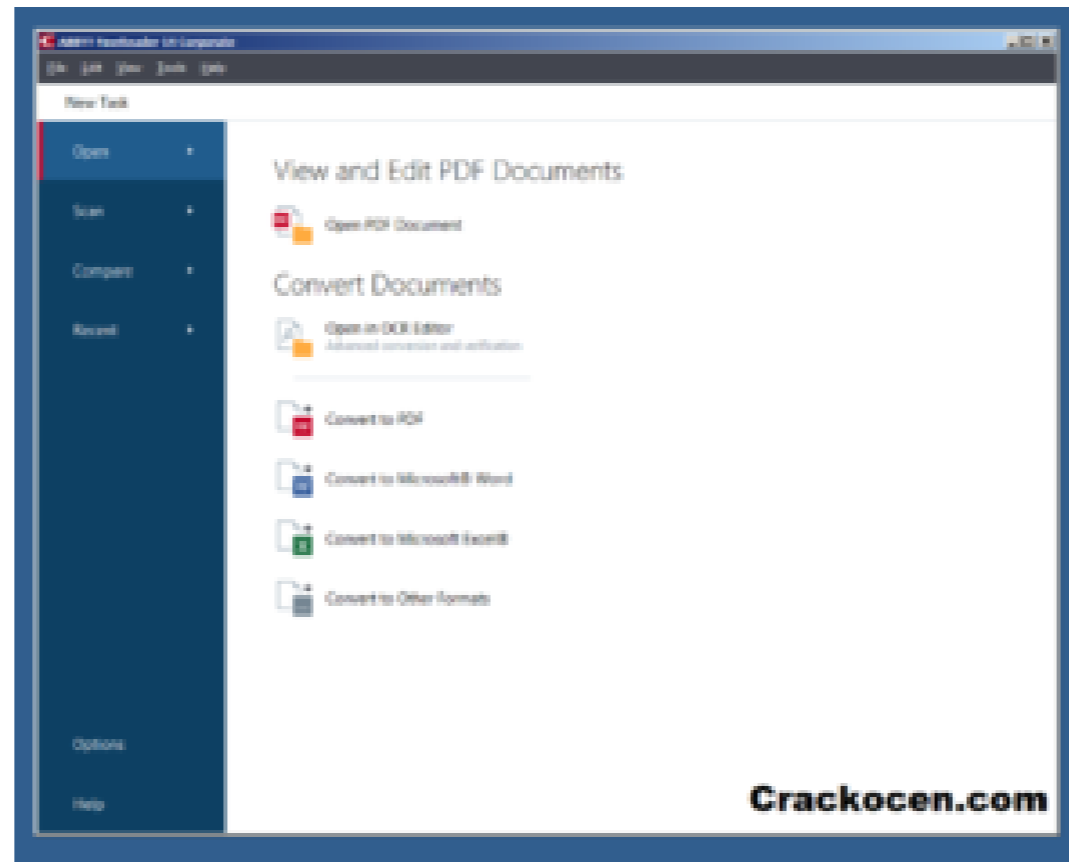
ABBYY FineReader 14 Corporate

File Edit View Tools Help

New Task

Open

Scan

Compare

Recent

View and Edit PDF Documents

Open PDF Document

Convert Documents

Open in OCR Editor
Advanced conversion and verification

Convert to PDF

Convert to Microsoft® Word

Convert to Microsoft Excel®

Convert to Other Formats

Options

Help

Crackocen.com